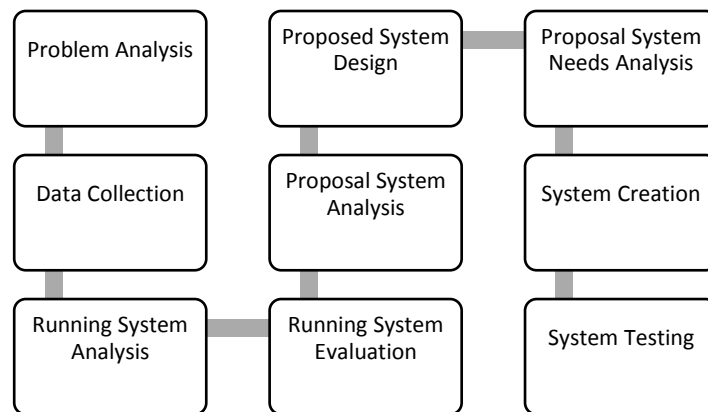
Problem Analysis

Data Collection

Running System Analysis

Running System Evaluation

Proposal System Analysis

Proposed System Design

Proposal System Needs Analysis

System Creation

System Testing